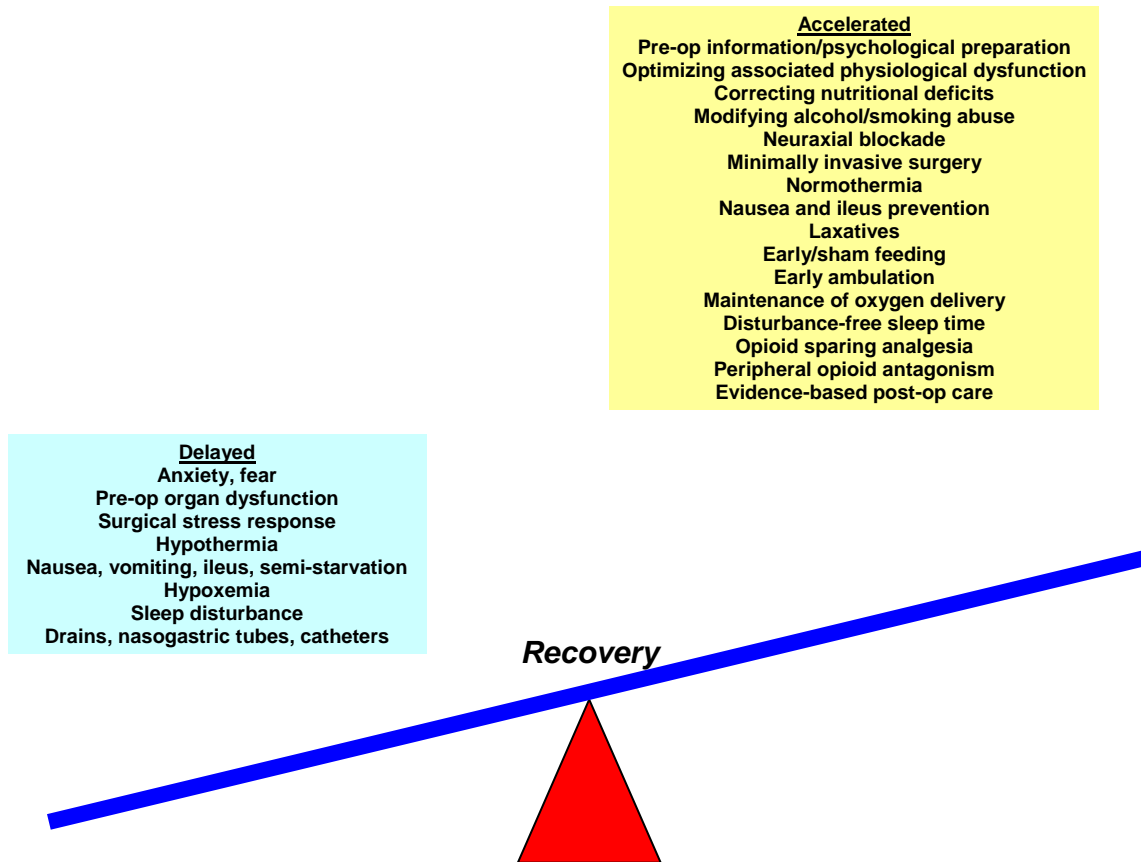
Accelerated
Pre-op information/psychological preparation
Optimizing associated physiological dysfunction
Correcting nutritional deficits
Modifying alcohol/smoking abuse
Neuraxial blockade
Minimally invasive surgery
Normothermia
Nausea and ileus prevention
Laxatives
Early/sham feeding
Early ambulation
Maintenance of oxygen delivery
Disturbance-free sleep time
Opioid sparing analgesia
Peripheral opioid antagonism
Evidence-based post-op care

Delayed
Anxiety, fear
Pre-op organ dysfunction
Surgical stress response
Hypothermia
Nausea, vomiting, ileus, semi-starvation
Hypoxemia
Sleep disturbance
Drains, nasogastric tubes, catheters

Recovery